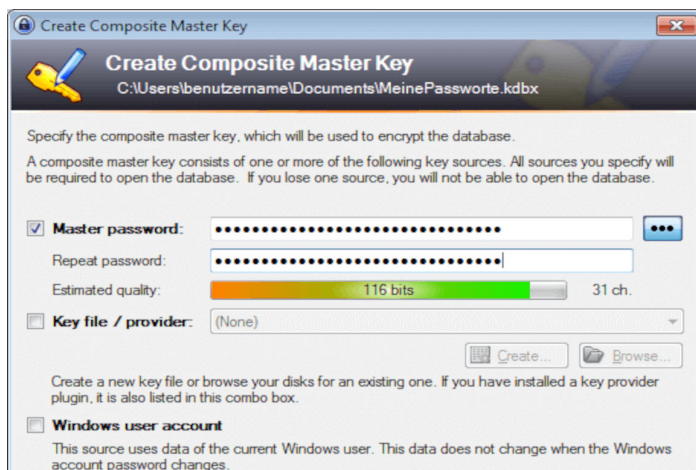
Create Composite Master Key

Create Composite Master Key
C:\Users\benutzername\Documents\MeinePassworte.kdbx

Specify the composite master key, which will be used to encrypt the database.

A composite master key consists of one or more of the following key sources. All sources you specify will be required to open the database. If you lose one source, you will not be able to open the database.

Master password: ••••••••••••••••••••••••••••••• •••
Repeat password: •••••••••••••••••••••••••••••••
Estimated quality: 116 bits 31 ch.

Key file / provider: (None)

Create... Browse...

Create a new key file or browse your disks for an existing one. If you have installed a key provider plugin, it is also listed in this combo box.

Windows user account

This source uses data of the current Windows user. This data does not change when the Windows account password changes.